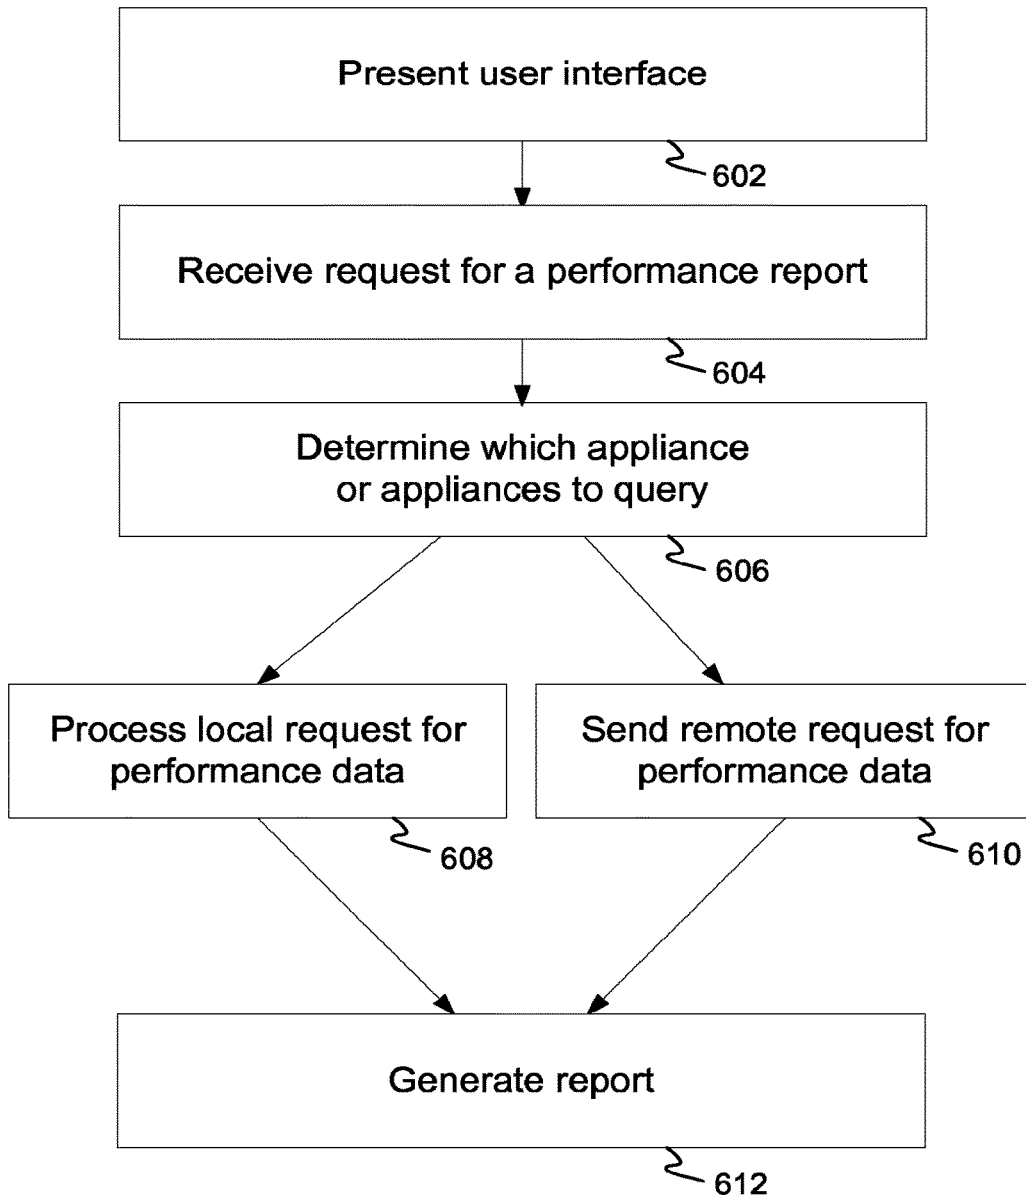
Present user interface

602

Receive request for a performance report

604

Determine which appliance or appliances to query

606

Process local request for performance data

608

Send remote request for performance data

610

Generate report

612